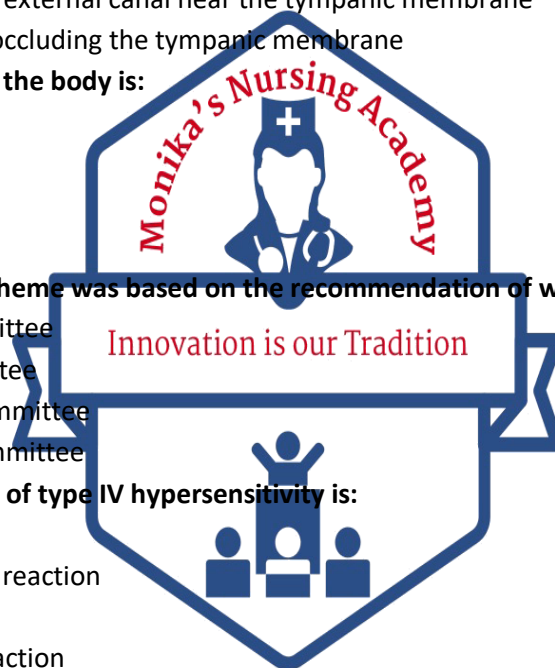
external canal near the tympanic membrane
occluding the tympanic membrane
the body is:

Monika's Nursing Academy

heme was based on the recommendation of w
ittee
tee
mmittee
mittee

Innovation is our Tradition

of type IV hypersensitivity is:
reaction
action